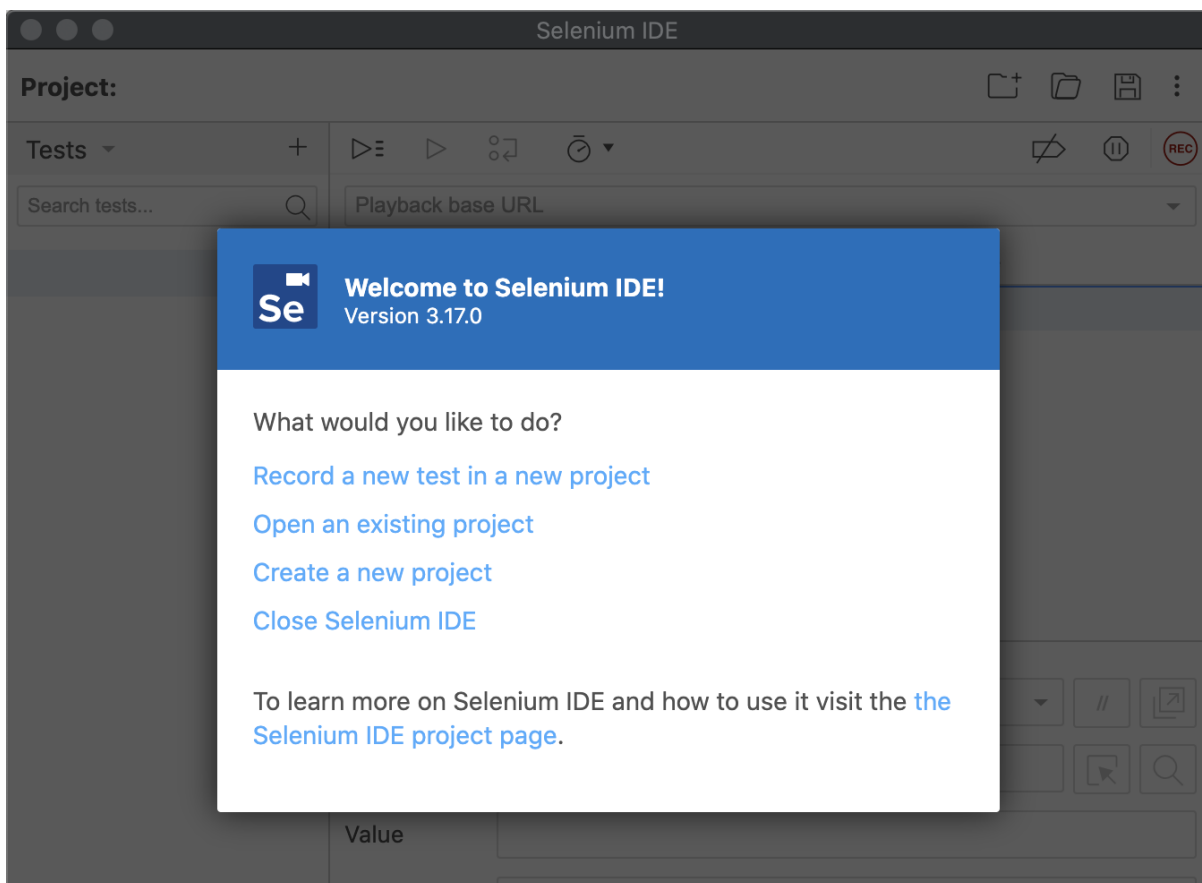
Selenium IDE

Project:

Tests

Search tests...

Playback base URL

REC

Se

Welcome to Selenium IDE!
Version 3.17.0

What would you like to do?

Record a new test in a new project

Open an existing project

Create a new project

Close Selenium IDE

To learn more on Selenium IDE and how to use it visit the the Selenium IDE project page.

//

Value